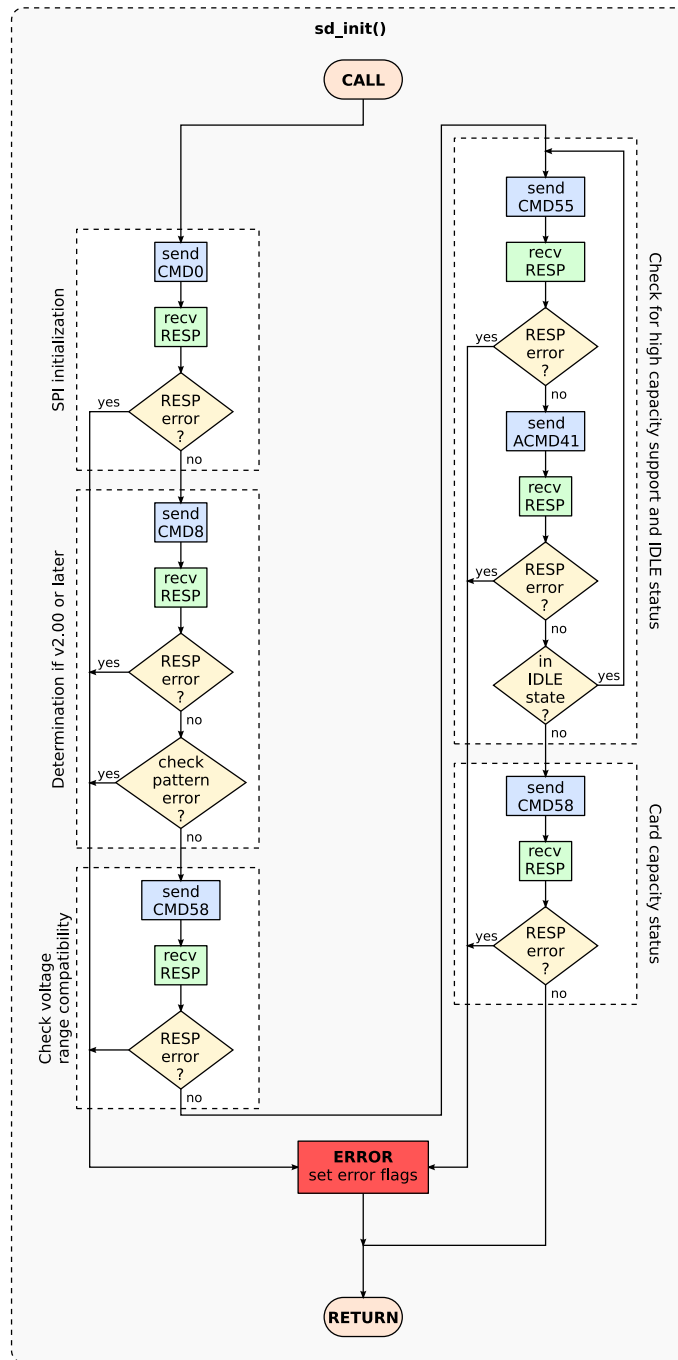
sd_init()

CALL

SPI initialization

send CMD0

recv RESP

yes

RESP error ?

no

Determination if v2.00 or later

send CMD8

recv RESP

yes

RESP error ?

no

yes

check pattern error ?

no

Check voltage range compatibility

send CMD58

recv RESP

RESP error ?

no

Check for high capacity support and IDLE status

send CMD55

recv RESP

yes

RESP error ?

no

send ACMD41

recv RESP

yes

RESP error ?

no

in IDLE state ?

yes

no

Card capacity status

send CMD58

recv RESP

yes

RESP error ?

no

ERROR
set error flags

RETURN